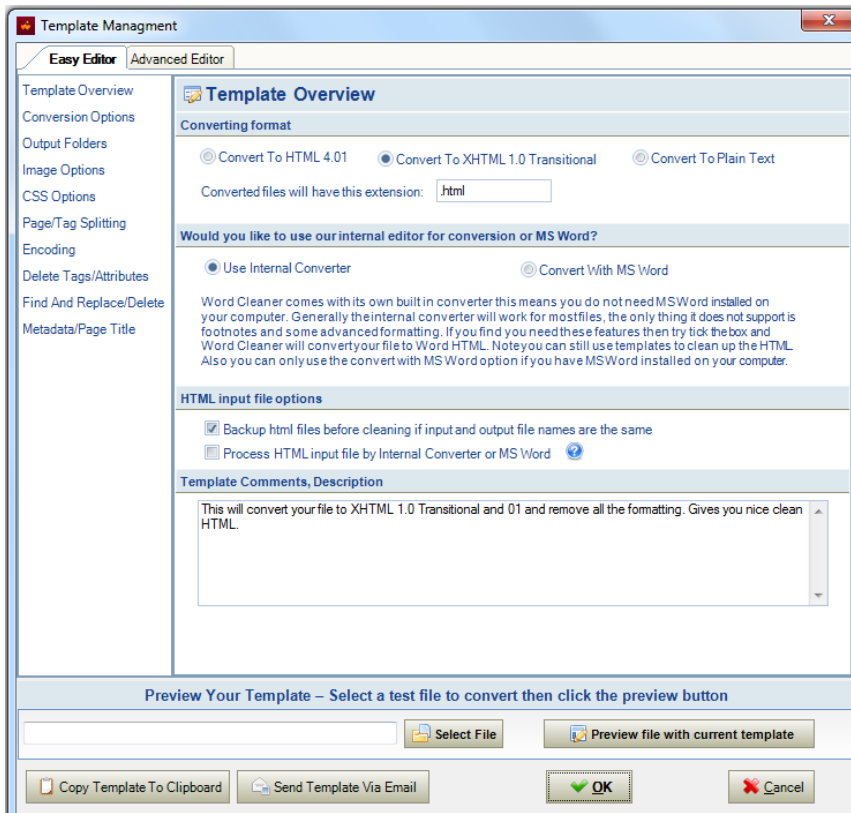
Template Managment

Easy Editor
Advanced Editor

Template Overview
Conversion Options
Output Folders
Image Options
CSS Options
Page/Tag Splitting
Encoding
Delete Tags/Attributes
Find And Replace/Delete
Metadata/Page Title

Template Overview

Converting format

Convert To HTML 4.01
Convert To XHTML 1.0 Transitional
Convert To Plain Text

Converted files will have this extension: .html

Would you like to use our internal editor for conversion or MS Word?

Use Internal Converter
Convert With MS Word

Word Cleaner comes with its own built in converter this means you do not need MSWord installed on your computer. Generally the internal converter will work for mostfiles, the only thing it does not support is footnotes and some advanced formatting. If you find you need these features then try tick the box and Word Cleaner will convertyour file to Word HTML. Noteyou can still use templates to clean up the HTML. Also you can only use the convert with MS Word option if you have MSWord installed on your computer.

HTML input file options

Backup html files before cleaning if input and output file names are the same
Process HTML input file by Internal Converter or MS Word

Template Comments, Description

This will convert your file to XHTML 1.0 Transitional and 01 and remove all the formatting. Gives you nice clean HTML.

Preview Your Template – Select a test file to convert then click the preview button

Select File
Preview file with current template

Copy Template To Clipboard
Send Template Via Email
OK
Cancel